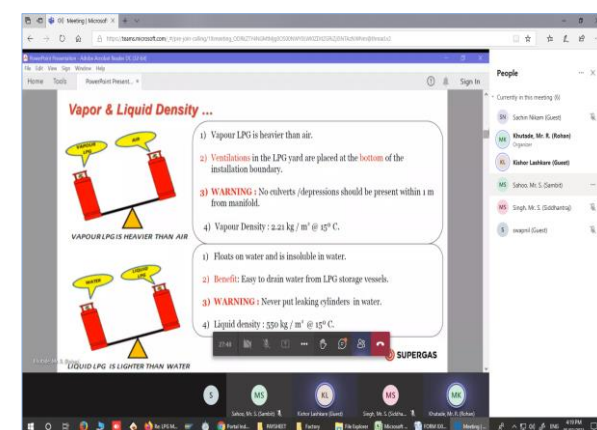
(0) Meeting | Microsoft

https://teams.microsoft.com/

PowerPoint Presentation - Adobe Acrobat Reader DC (32-bit)

File Edit View Sign Window Help

Home Tools PowerPoint Present... ×

Sign In

Vapor & Liquid Density ...

VAPOUR

AIR

VAPOUR LPG IS HEAVIER THAN AIR

1) Vapour LPG is heavier than air.

2) Ventilations in the LPG yard are placed at the bottom of the installation boundary.

3) WARNING : No culverts /depressions should be present within 1 m from manifold.

4) Vapour Density : 2.21 kg / m³ @ 15° C.

WATER

LIQUID LPG

LIQUID LPG IS LIGHTER THAN WATER

1) Floats on water and is insoluble in water.

2) Benefit: Easy to drain water from LPG storage vessels.

3) WARNING : Never put leaking cylinders in water.

4) Liquid density : 550 kg / m³ @ 15° C.

SUPERGAS

27:48

People

Currently in this meeting (6)

SN Sachin Nikam (Guest)

KM Khutade, Mr. R. (Rohan) Organizer

KL Kishor Lashkare (Guest)

MS Sahoo, Mr. S. (Sambit)

MS Singh, Mr. S. (Siddhantraj)

S swapnil (Guest)

S

MS Sahoo, Mr. S. (Sambit)

KL Kishor Lashkare (Guest)

MS Singh, Mr. S. (Siddha...

MK Khutade, Mr. R. (Rohan)

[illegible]